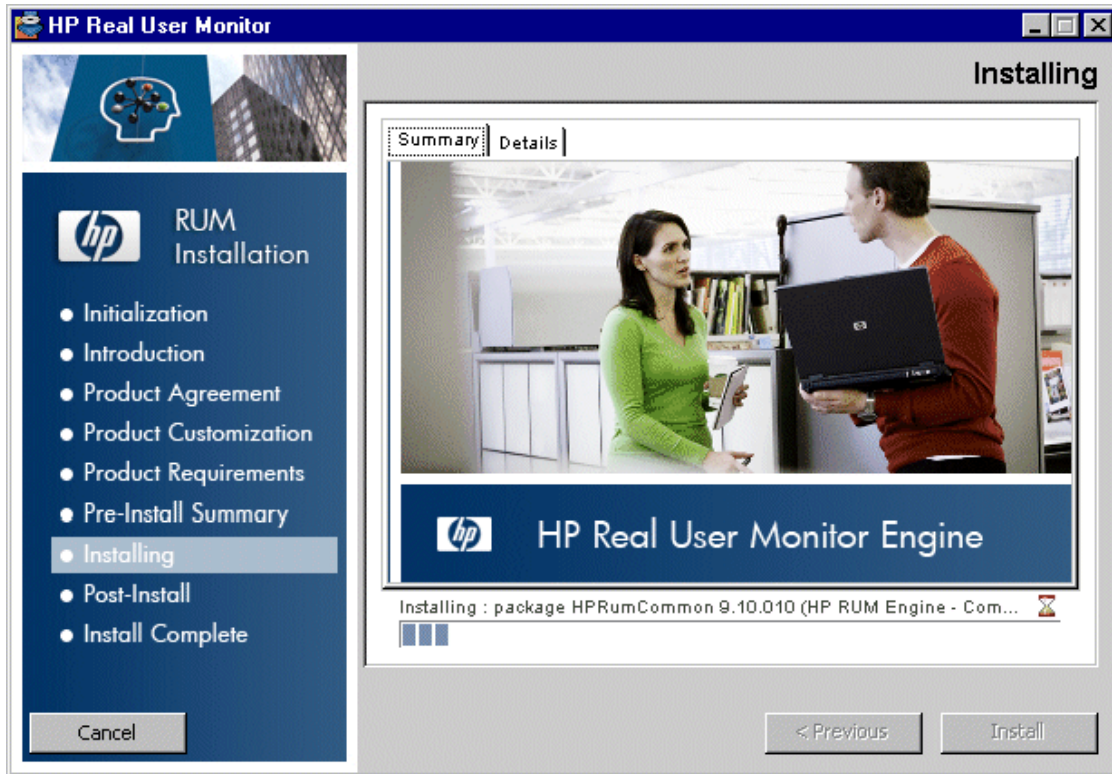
HP Real User Monitor

Installing

RUM Installation

• Initialization
• Introduction
• Product Agreement
• Product Customization
• Product Requirements
• Pre-Install Summary
• Installing
• Post-Install
• Install Complete

Summary | Details

HP Real User Monitor Engine

Installing : package HPRumCommon 9.10.010 (HP RUM Engine - Com...

Cancel

< Previous

Install